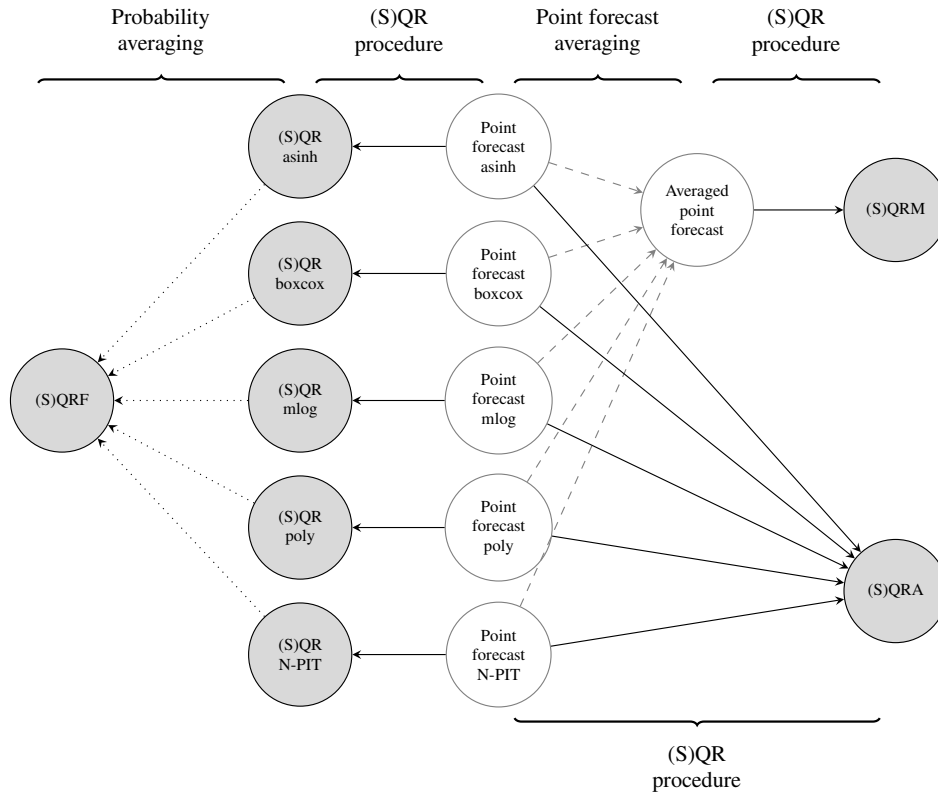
Probability averaging

(S)QR procedure

Point forecast averaging

(S)QR procedure

(S)QR asinh

Point forecast asinh

Averaged point forecast

(S)QRM

(S)QR boxcox

Point forecast boxcox

(S)QRF

(S)QR mlog

Point forecast mlog

(S)QR poly

Point forecast poly

(S)QRA

(S)QR N-PIT

Point forecast N-PIT

(S)QR procedure